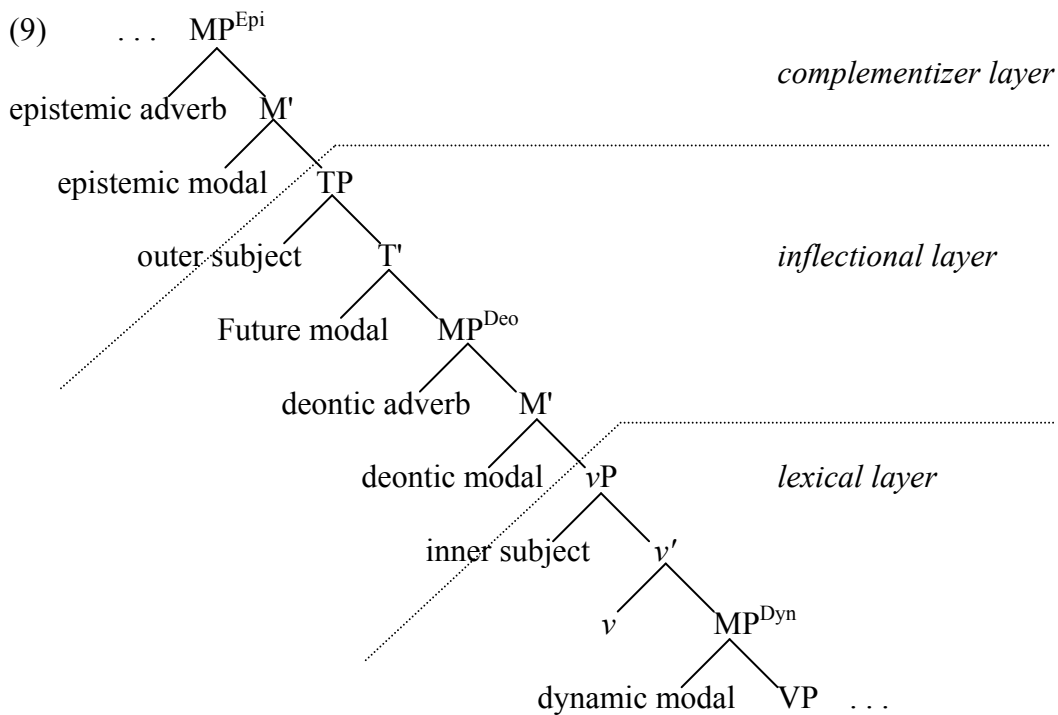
(9) . . . MP$^{Epi}$

epistemic adverb M'

complementizer layer

epistemic modal TP

outer subject T'

inflectional layer

Future modal MP$^{Deo}$

deontic adverb M'

deontic modal $v$P

lexical layer

inner subject $v'$

$v$ MP$^{Dyn}$

dynamic modal VP . . .